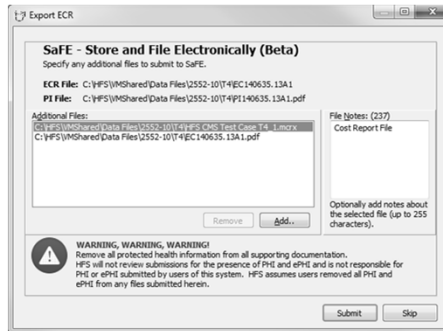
Export ECR

SaFE - Store and File Electronically (Beta)
Specify any additional files to submit to SaFE.

ECR File: C:\HFS\WMShared\Data Files\2552-10\T4\EC140635.13A1
PI File: C:\HFS\WMShared\Data Files\2552-10\T4\PI140635.13A1.pdf

Additional Files:
C:\HFS\WMShared\Data Files\2552-10\T4\HFS CMS Test Case T4_1.mcrx
C:\HFS\WMShared\Data Files\2552-10\T4\EC140635.13A1.pdf

File Notes: (237)
Cost Report File

Remove
Add..

Optionally add notes about the selected file (up to 255 characters).

WARNING, WARNING, WARNING!
Remove all protected health information from all supporting documentation.
HFS will not review submissions for the presence of PHI and ePHI and is not responsible for PHI or ePHI submitted by users of this system. HFS assumes users removed all PHI and ePHI from any files submitted herein.

Submit
Skip